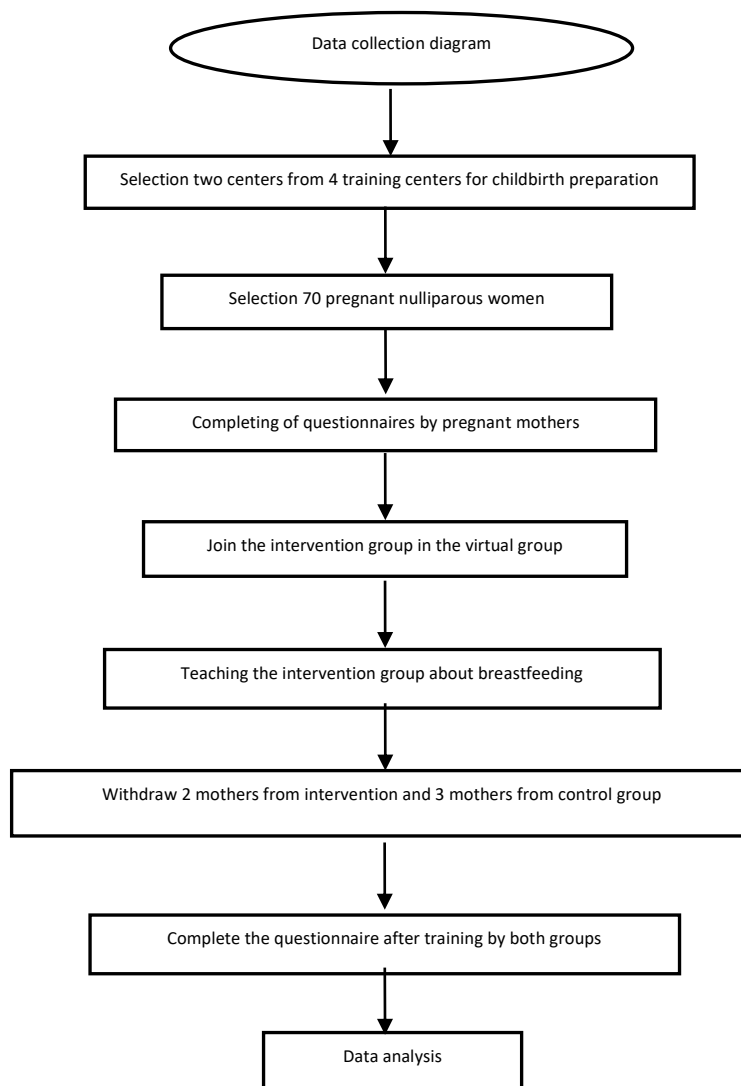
Data collection diagram

Selection two centers from 4 training centers for childbirth preparation

Selection 70 pregnant nulliparous women

Completing of questionnaires by pregnant mothers

Join the intervention group in the virtual group

Teaching the intervention group about breastfeeding

Withdraw 2 mothers from intervention and 3 mothers from control group

Complete the questionnaire after training by both groups

Data analysis